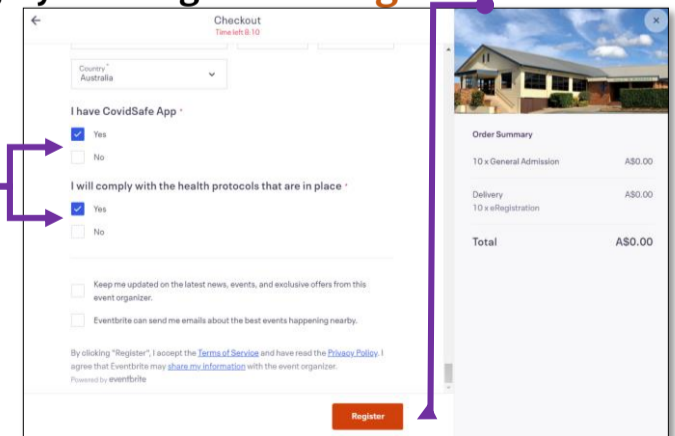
Checkout
Time left 8:10

Country *
Australia

I have CovidSafe App *
Yes
No

I will comply with the health protocols that are in place *
Yes
No

Keep me updated on the latest news, events, and exclusive offers from this event organizer.

Eventbrite can send me emails about the best events happening nearby.

By clicking "Register", I accept the Terms of Service and have read the Privacy Policy. I agree that Eventbrite may share my information with the event organizer.
Powered by eventbrite

Register

Order Summary

10 x General Admission A$0.00

Delivery A$0.00
10 x eRegistration

Total A$0.00